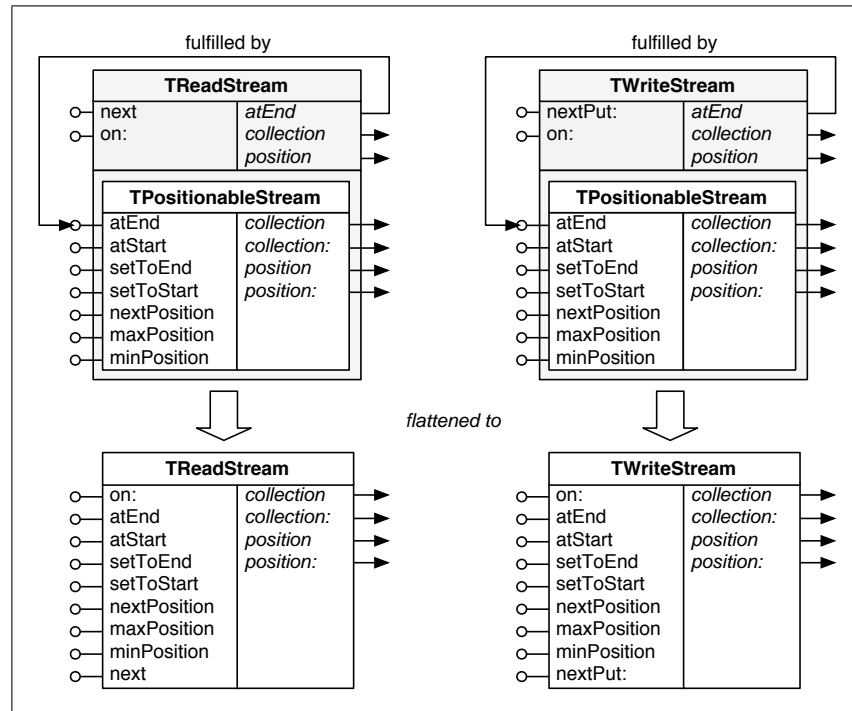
fulfilled by

TReadStream

| | |
|---|---|
| next | *atEnd* |
| on: | *collection* |
| | *position* |

TPositionableStream

| | |
|---|---|
| atEnd | *collection* |
| atStart | *collection:* |
| setToEnd | *position* |
| setToStart | *position:* |
| nextPosition | |
| maxPosition | |
| minPosition | |

fulfilled by

TWriteStream

| | |
|---|---|
| nextPut: | *atEnd* |
| on: | *collection* |
| | *position* |

TPositionableStream

| | |
|---|---|
| atEnd | *collection* |
| atStart | *collection:* |
| setToEnd | *position* |
| setToStart | *position:* |
| nextPosition | |
| maxPosition | |
| minPosition | |

*flattened to*

TReadStream

| | |
|---|---|
| on: | *collection* |
| atEnd | *collection:* |
| atStart | *position* |
| setToEnd | *position:* |
| setToStart | |
| nextPosition | |
| maxPosition | |
| minPosition | |
| next | |

TWriteStream

| | |
|---|---|
| on: | *collection* |
| atEnd | *collection:* |
| atStart | *position* |
| setToEnd | *position:* |
| setToStart | |
| nextPosition | |
| maxPosition | |
| minPosition | |
| nextPut: | |